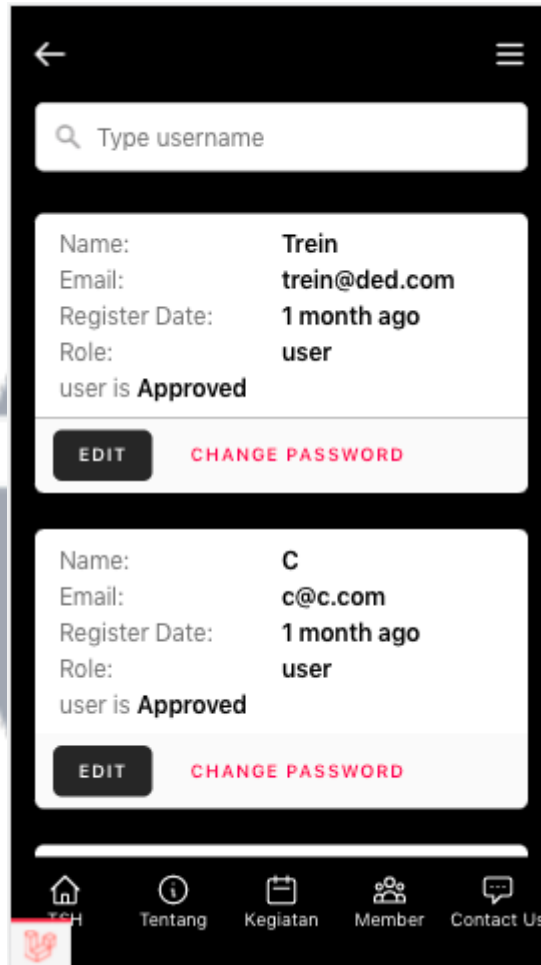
Type username

Name: Trein
Email: trein@ded.com
Register Date: 1 month ago
Role: user
user is Approved

EDIT CHANGE PASSWORD

Name: C
Email: c@c.com
Register Date: 1 month ago
Role: user
user is Approved

EDIT CHANGE PASSWORD

TSH Tentang Kegiatan Member Contact Us